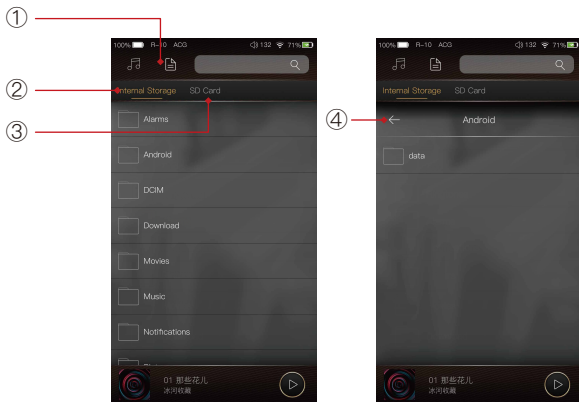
①

②

③

100% R-10 ACG 132 71%

Internal Storage SD Card

Alarms

Android

DCIM

Download

Movies

Music

Notifications

01 那些花儿
冰河收藏

④

100% R-10 ACG 132 71%

Internal Storage SD Card

Android

data

01 那些花儿
冰河收藏